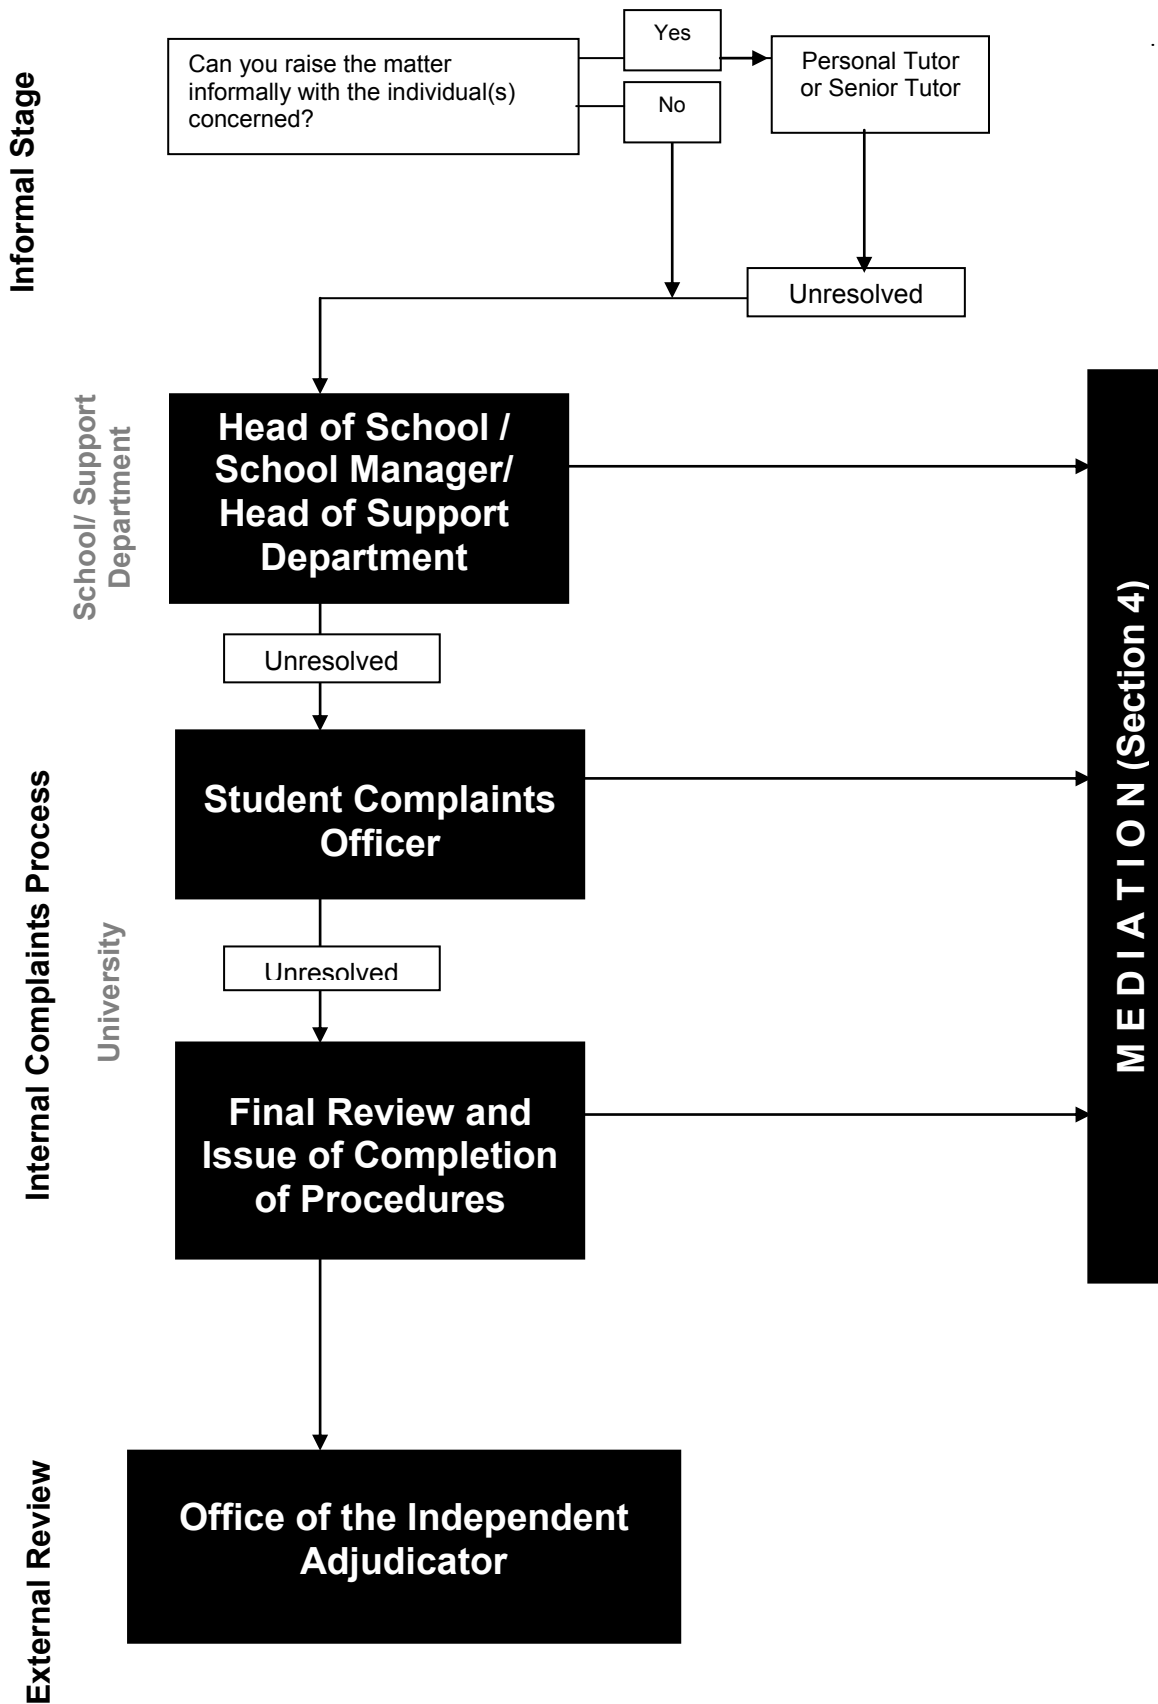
Informal Stage

Can you raise the matter informally with the individual(s) concerned?

Yes

No

Personal Tutor or Senior Tutor

Unresolved

School/ Support Department

Head of School / School Manager/ Head of Support Department

Unresolved

Internal Complaints Process

University

Student Complaints Officer

Unresolved

Final Review and Issue of Completion of Procedures

M E D I A T I O N (Section 4)

External Review

Office of the Independent Adjudicator